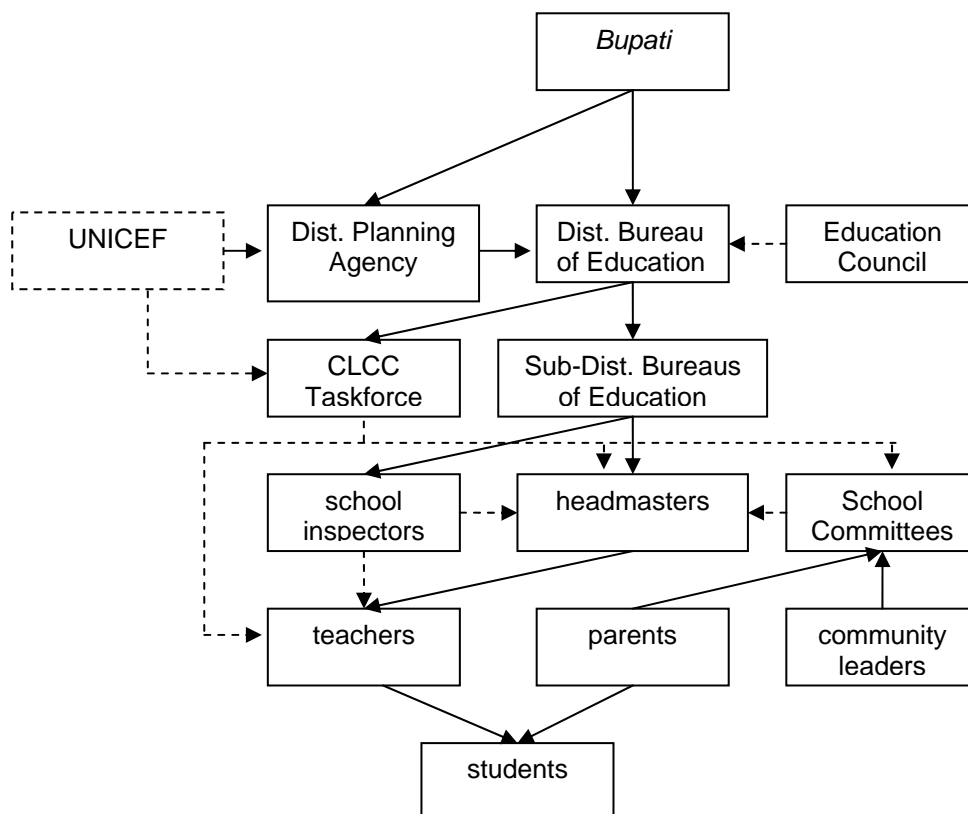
Bupati

UNICEF

Dist. Planning Agency

Dist. Bureau of Education

Education Council

CLCC Taskforce

Sub-Dist. Bureaus of Education

school inspectors

headmasters

School Committees

teachers

parents

community leaders

students